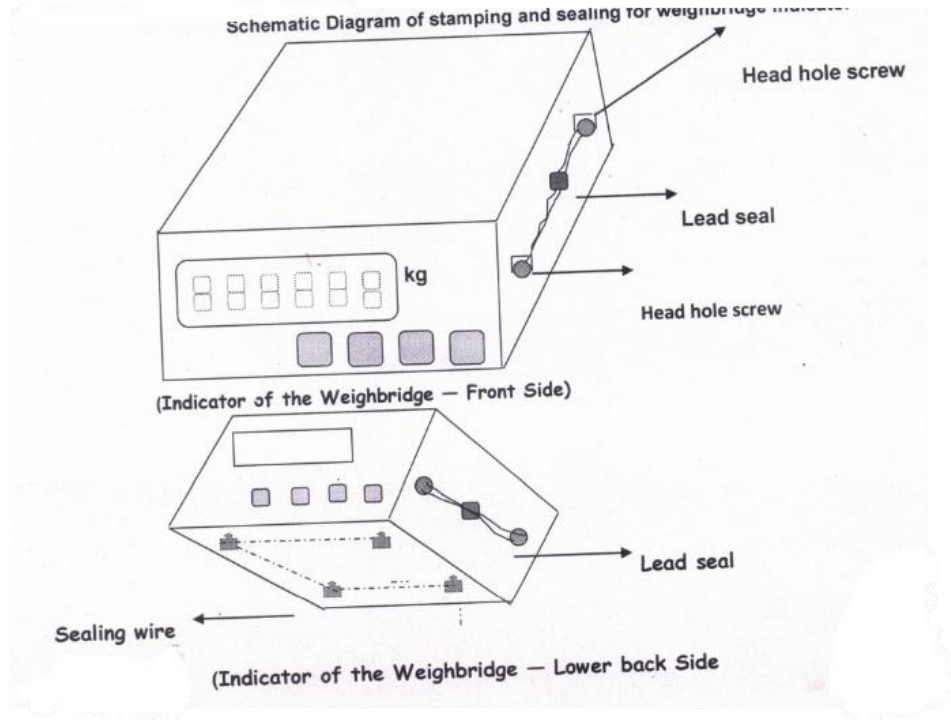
Schematic Diagram of stamping and sealing for weighbridge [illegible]

Head hole screw

Lead seal

kg

Head hole screw

(Indicator of the Weighbridge — Front Side)

Lead seal

Sealing wire

(Indicator of the Weighbridge — Lower back Side